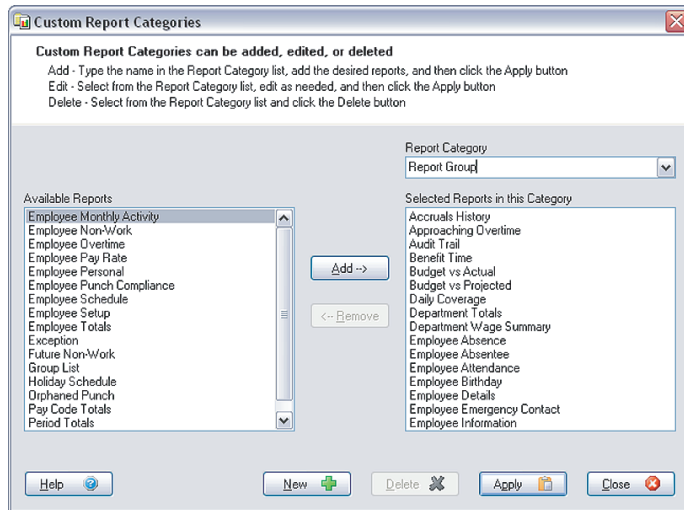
Custom Report Categories

Custom Report Categories can be added, edited, or deleted

Add - Type the name in the Report Category list, add the desired reports, and then click the Apply button
Edit - Select from the Report Category list, edit as needed, and then click the Apply button
Delete - Select from the Report Category list and click the Delete button

Report Category
Report Group

Available Reports
Employee Monthly Activity
Employee Non-Work
Employee Overtime
Employee Pay Rate
Employee Personal
Employee Punch Compliance
Employee Schedule
Employee Setup
Employee Totals
Exception
Future Non-Work
Group List
Holiday Schedule
Orphaned Punch
Pay Code Totals
Period Totals

Add -->
<-- Remove

Selected Reports in this Category
Accruals History
Approaching Overtime
Audit Trail
Benefit Time
Budget vs Actual
Budget vs Projected
Daily Coverage
Department Totals
Department Wage Summary
Employee Absence
Employee Absentee
Employee Attendance
Employee Birthday
Employee Details
Employee Emergency Contact
Employee Information

Help
New
Delete
Apply
Close